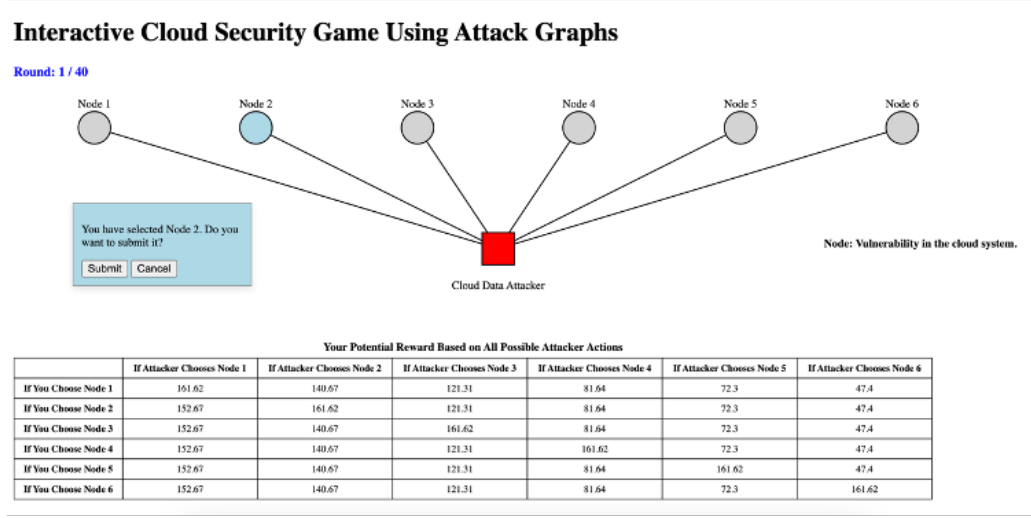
Interactive Cloud Security Game Using Attack Graphs

Round: 1 / 40

Node 1
Node 2
Node 3
Node 4
Node 5
Node 6

You have selected Node 2. Do you want to submit it?

Submit Cancel

Cloud Data Attacker

Node: Vulnerability in the cloud system.

Your Potential Reward Based on All Possible Attacker Actions

| | If Attacker Chooses Node 1 | If Attacker Chooses Node 2 | If Attacker Chooses Node 3 | If Attacker Chooses Node 4 | If Attacker Chooses Node 5 | If Attacker Chooses Node 6 |
|---|---|---|---|---|---|---|
| If You Choose Node 1 | 161.62 | 140.67 | 121.31 | 81.64 | 72.3 | 47.4 |
| If You Choose Node 2 | 152.67 | 161.62 | 121.31 | 81.64 | 72.3 | 47.4 |
| If You Choose Node 3 | 152.67 | 140.67 | 161.62 | 81.64 | 72.3 | 47.4 |
| If You Choose Node 4 | 152.67 | 140.67 | 121.31 | 161.62 | 72.3 | 47.4 |
| If You Choose Node 5 | 152.67 | 140.67 | 121.31 | 81.64 | 161.62 | 47.4 |
| If You Choose Node 6 | 152.67 | 140.67 | 121.31 | 81.64 | 72.3 | 161.62 |